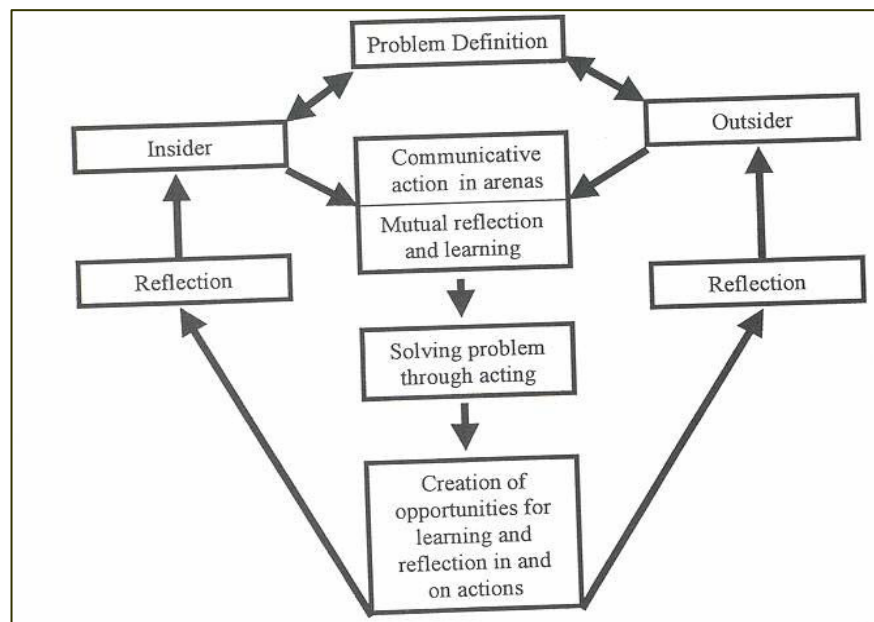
Problem Definition

Insider

Outsider

Communicative action in arenas

Mutual reflection and learning

Reflection

Reflection

Solving problem through acting

Creation of opportunities for learning and reflection in and on actions